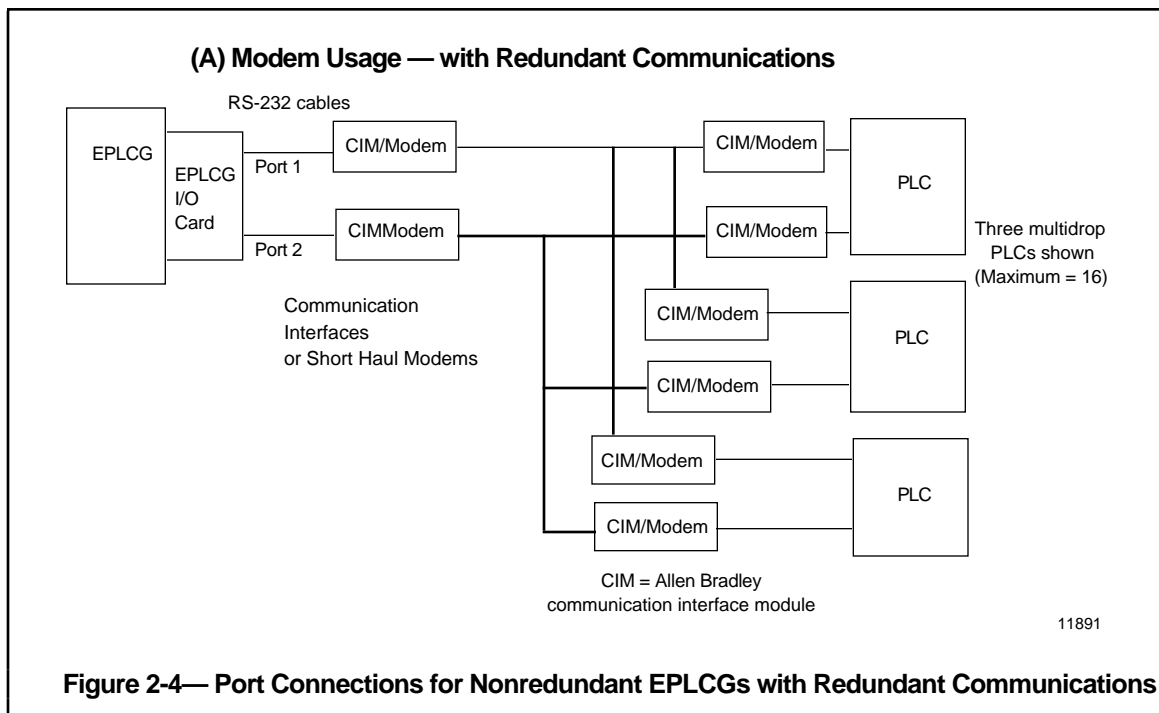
(A) Modem Usage — with Redundant Communications

RS-232 cables

EPLCG

EPLCG I/O Card

Port 1

Port 2

CIM/Modem

CIMModem

CIM/Modem

CIM/Modem

PLC

Three multidrop PLCs shown (Maximum = 16)

Communication Interfaces or Short Haul Modems

CIM/Modem

CIM/Modem

PLC

CIM/Modem

CIM/Modem

PLC

CIM = Allen Bradley communication interface module

11891

Figure 2-4— Port Connections for Nonredundant EPLCGs with Redundant Communications